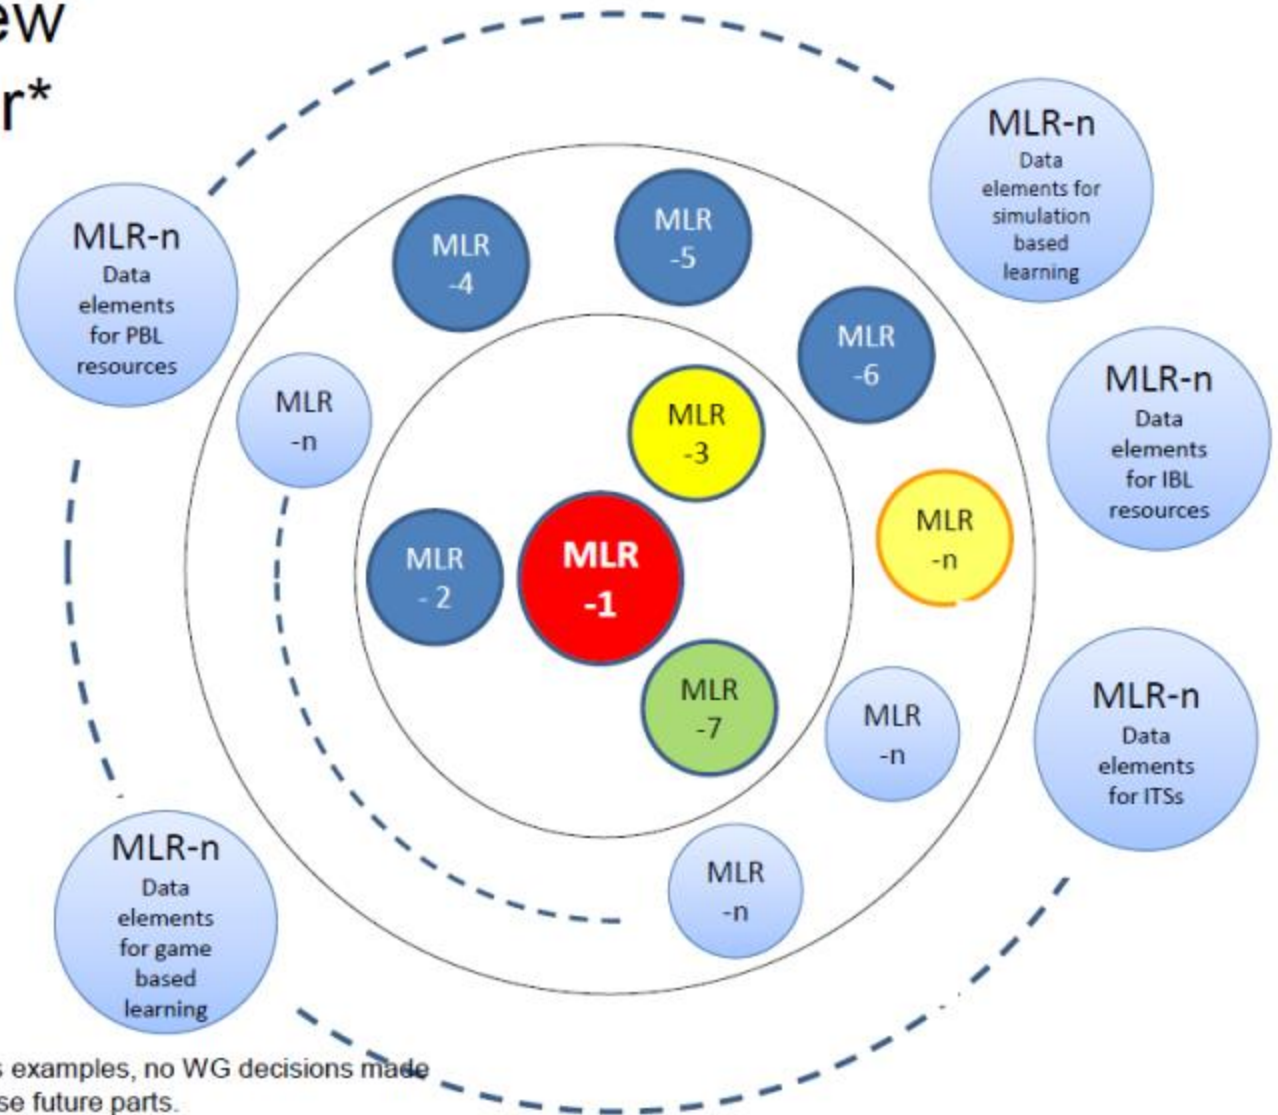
ew
r*

MLR-n
Data elements for simulation based learning

MLR-n
Data elements for PBL resources

MLR -4

MLR -5

MLR -6

MLR -n

MLR -3

MLR-n
Data elements for IBL resources

MLR -n

MLR - 2

MLR -1

MLR -7

MLR -n

MLR-n
Data elements for ITSs

MLR-n
Data elements for game based learning

MLR -n

s examples, no WG decisions made
se future parts.